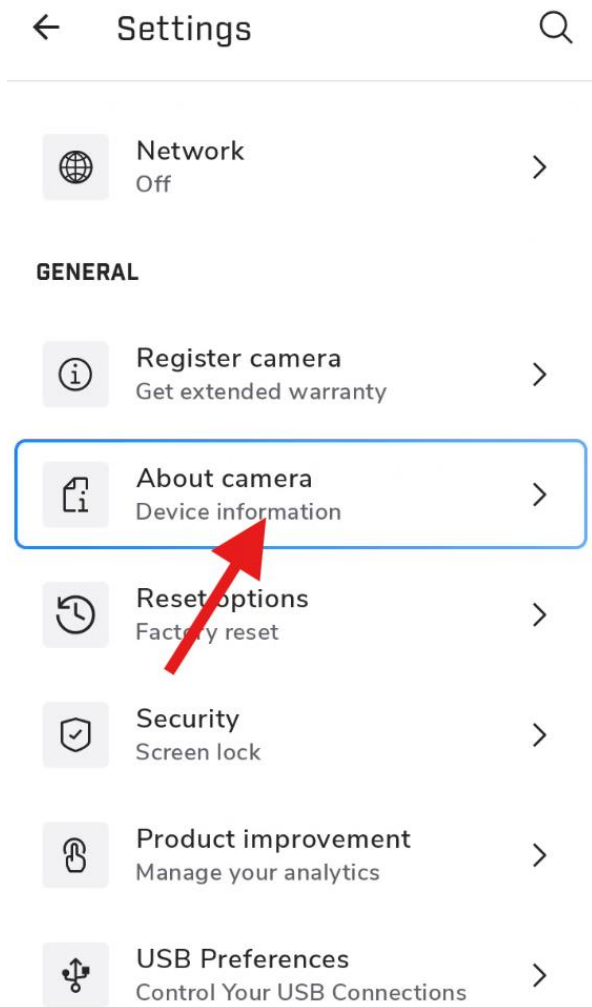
Settings

Network
Off

GENERAL

Register camera
Get extended warranty

About camera
Device information

Reset options
Factory reset

Security
Screen lock

Product improvement
Manage your analytics

USB Preferences
Control Your USB Connections